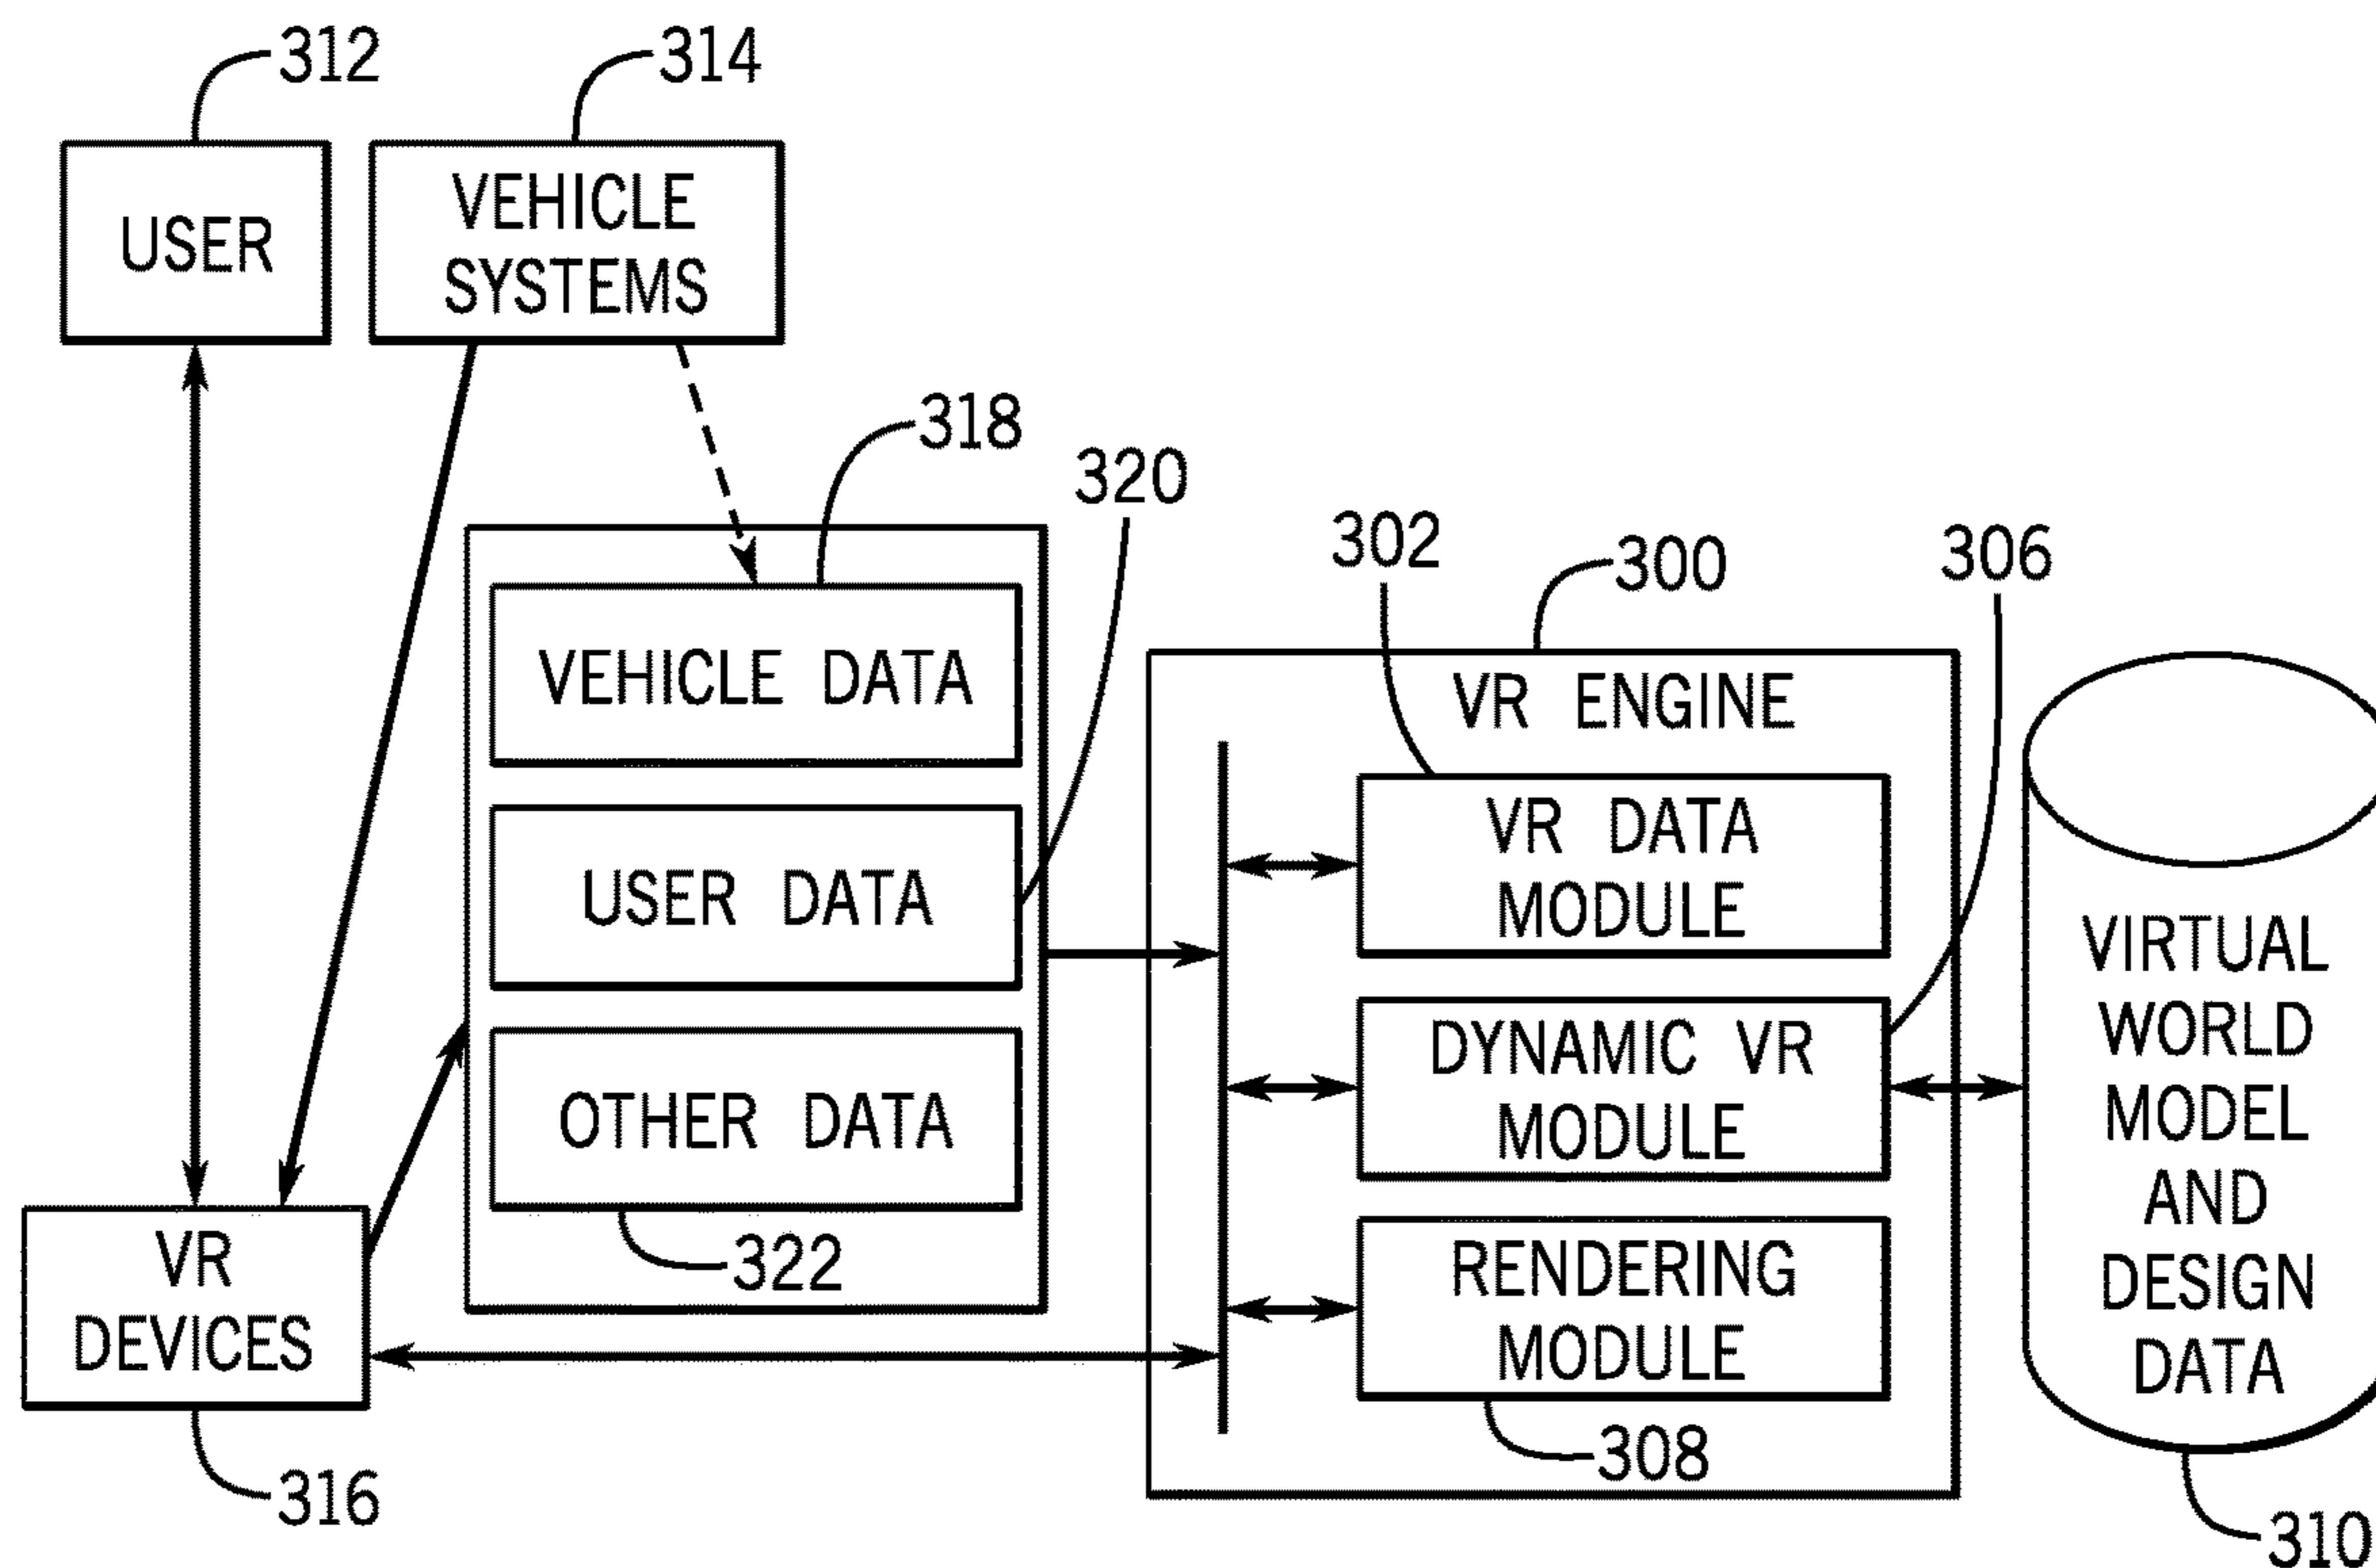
312
USER
314
VEHICLE SYSTEMS
318
320
VEHICLE DATA
USER DATA
OTHER DATA
322
302
300
306
VR ENGINE
VR DATA MODULE
DYNAMIC VR MODULE
RENDERING MODULE
308
VIRTUAL WORLD MODEL AND DESIGN DATA
310
VR DEVICES
316